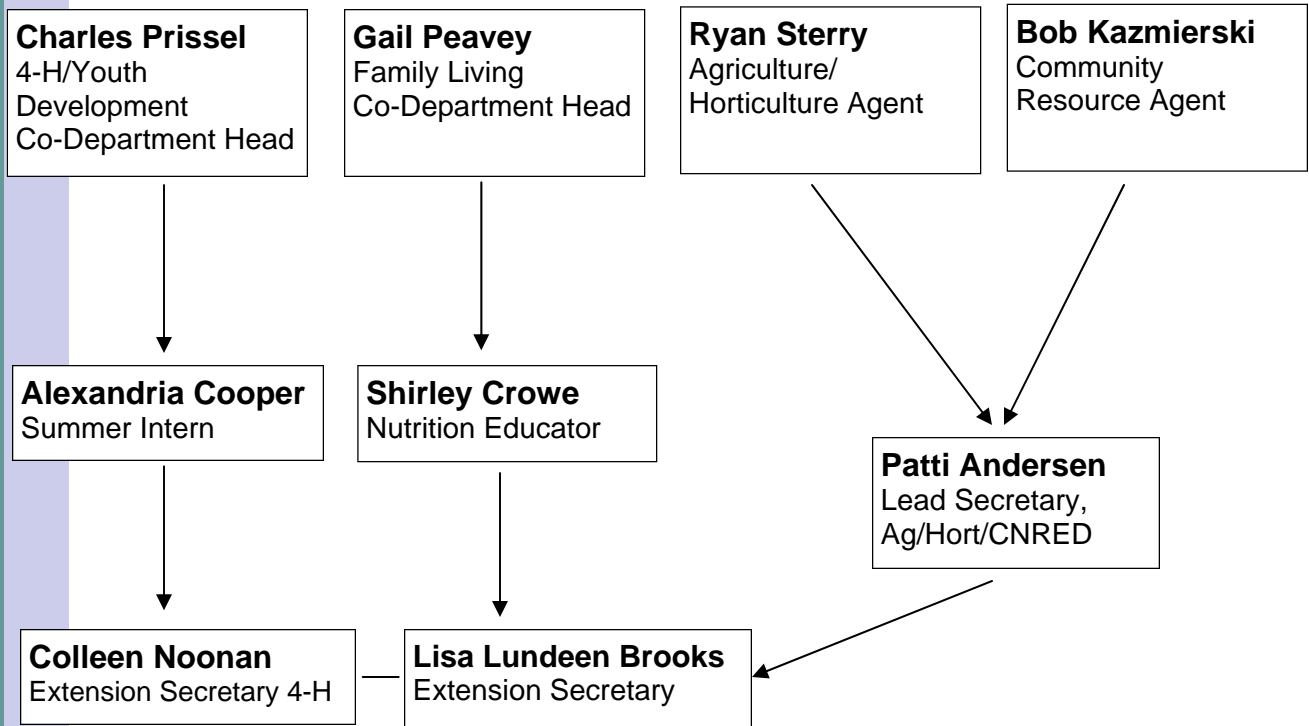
Charles Prissel
4-H/Youth Development Co-Department Head

Gail Peavey
Family Living Co-Department Head

Ryan Sterry
Agriculture/ Horticulture Agent

Bob Kazmierski
Community Resource Agent

Alexandria Cooper
Summer Intern

Shirley Crowe
Nutrition Educator

Patti Andersen
Lead Secretary, Ag/Hort/CNRED

Colleen Noonan
Extension Secretary 4-H

Lisa Lundeen Brooks
Extension Secretary